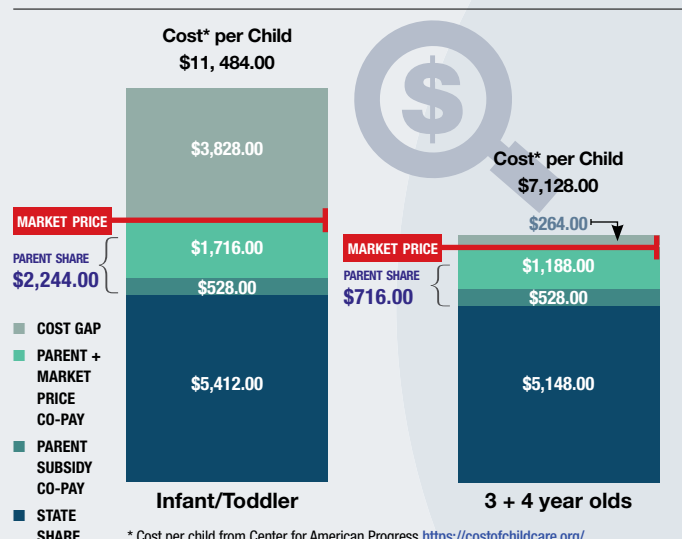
Cost* per Child
$11, 484.00

$3,828.00

MARKET PRICE

$1,716.00

PARENT SHARE
$2,244.00

$528.00

$5,412.00

Infant/Toddler

Cost* per Child
$7,128.00

$264.00

MARKET PRICE

$1,188.00

PARENT SHARE
$716.00

$528.00

$5,148.00

3 + 4 year olds

COST GAP

PARENT + MARKET PRICE CO-PAY

PARENT SUBSIDY CO-PAY

STATE SHARE

* Cost per child from Center for American Progress https://costofchildcare.org/